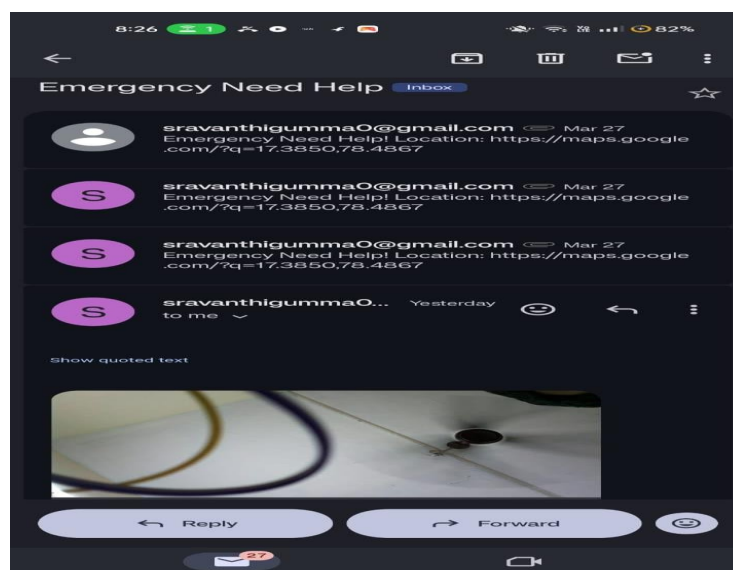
8:26 1 82%

Emergency Need Help Inbox

sravanthigumma0@gmail.com Mar 27
Emergency Need Help! Location: https://maps.google.com/?q=17.3850,78.4867

S sravanthigumma0@gmail.com Mar 27
Emergency Need Help! Location: https://maps.google.com/?q=17.3850,78.4867

S sravanthigumma0@gmail.com Mar 27
Emergency Need Help! Location: https://maps.google.com/?q=17.3850,78.4867

S sravanthigumma0... Yesterday
to me

Show quoted text

Reply

Forward

27